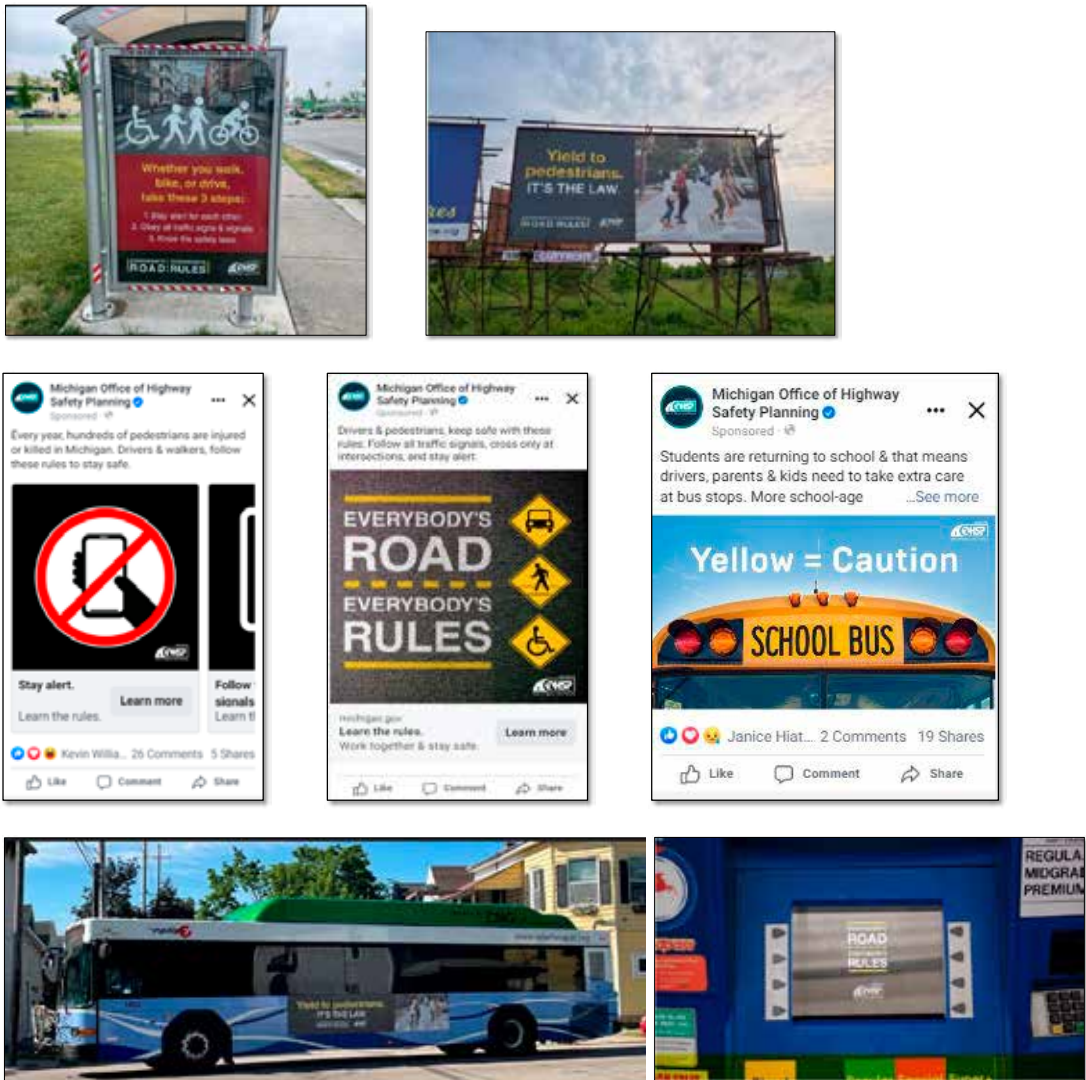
Whether you walk, bike, or drive, take these 3 steps:

1. Stay alert for each other.
2. Obey all traffic signs & signals.
3. Know the safety laws.

ROAD RULES

OHSP

Yield to pedestrians. IT'S THE LAW.

ROAD RULES

OHSP

Michigan Office of Highway Safety Planning
Sponsored

Every year, hundreds of pedestrians are injured or killed in Michigan. Drivers & walkers, follow these rules to stay safe.

OHSP

Stay alert.
Learn the rules.

Learn more

Follow signals
Learn t

Kevin Willia... 26 Comments 5 Shares

Like Comment Share

Michigan Office of Highway Safety Planning
Sponsored

Drivers & pedestrians, keep safe with these rules: Follow all traffic signals, cross only at intersections, and stay alert.

EVERYBODY'S ROAD
EVERYBODY'S RULES

OHSP

michigan.gov
Learn the rules.
Work together & stay safe.

Learn more

Like Comment Share

Michigan Office of Highway Safety Planning
Sponsored

Students are returning to school & that means drivers, parents & kids need to take extra care at bus stops. More school-age ...See more

Yellow = Caution

OHSP

SCHOOL BUS

Janice Hiat... 2 Comments 19 Shares

Like Comment Share

Yield to pedestrians. IT'S THE LAW.

ROAD RULES

OHSP

REGULA
MIDGRA
PREMIUM